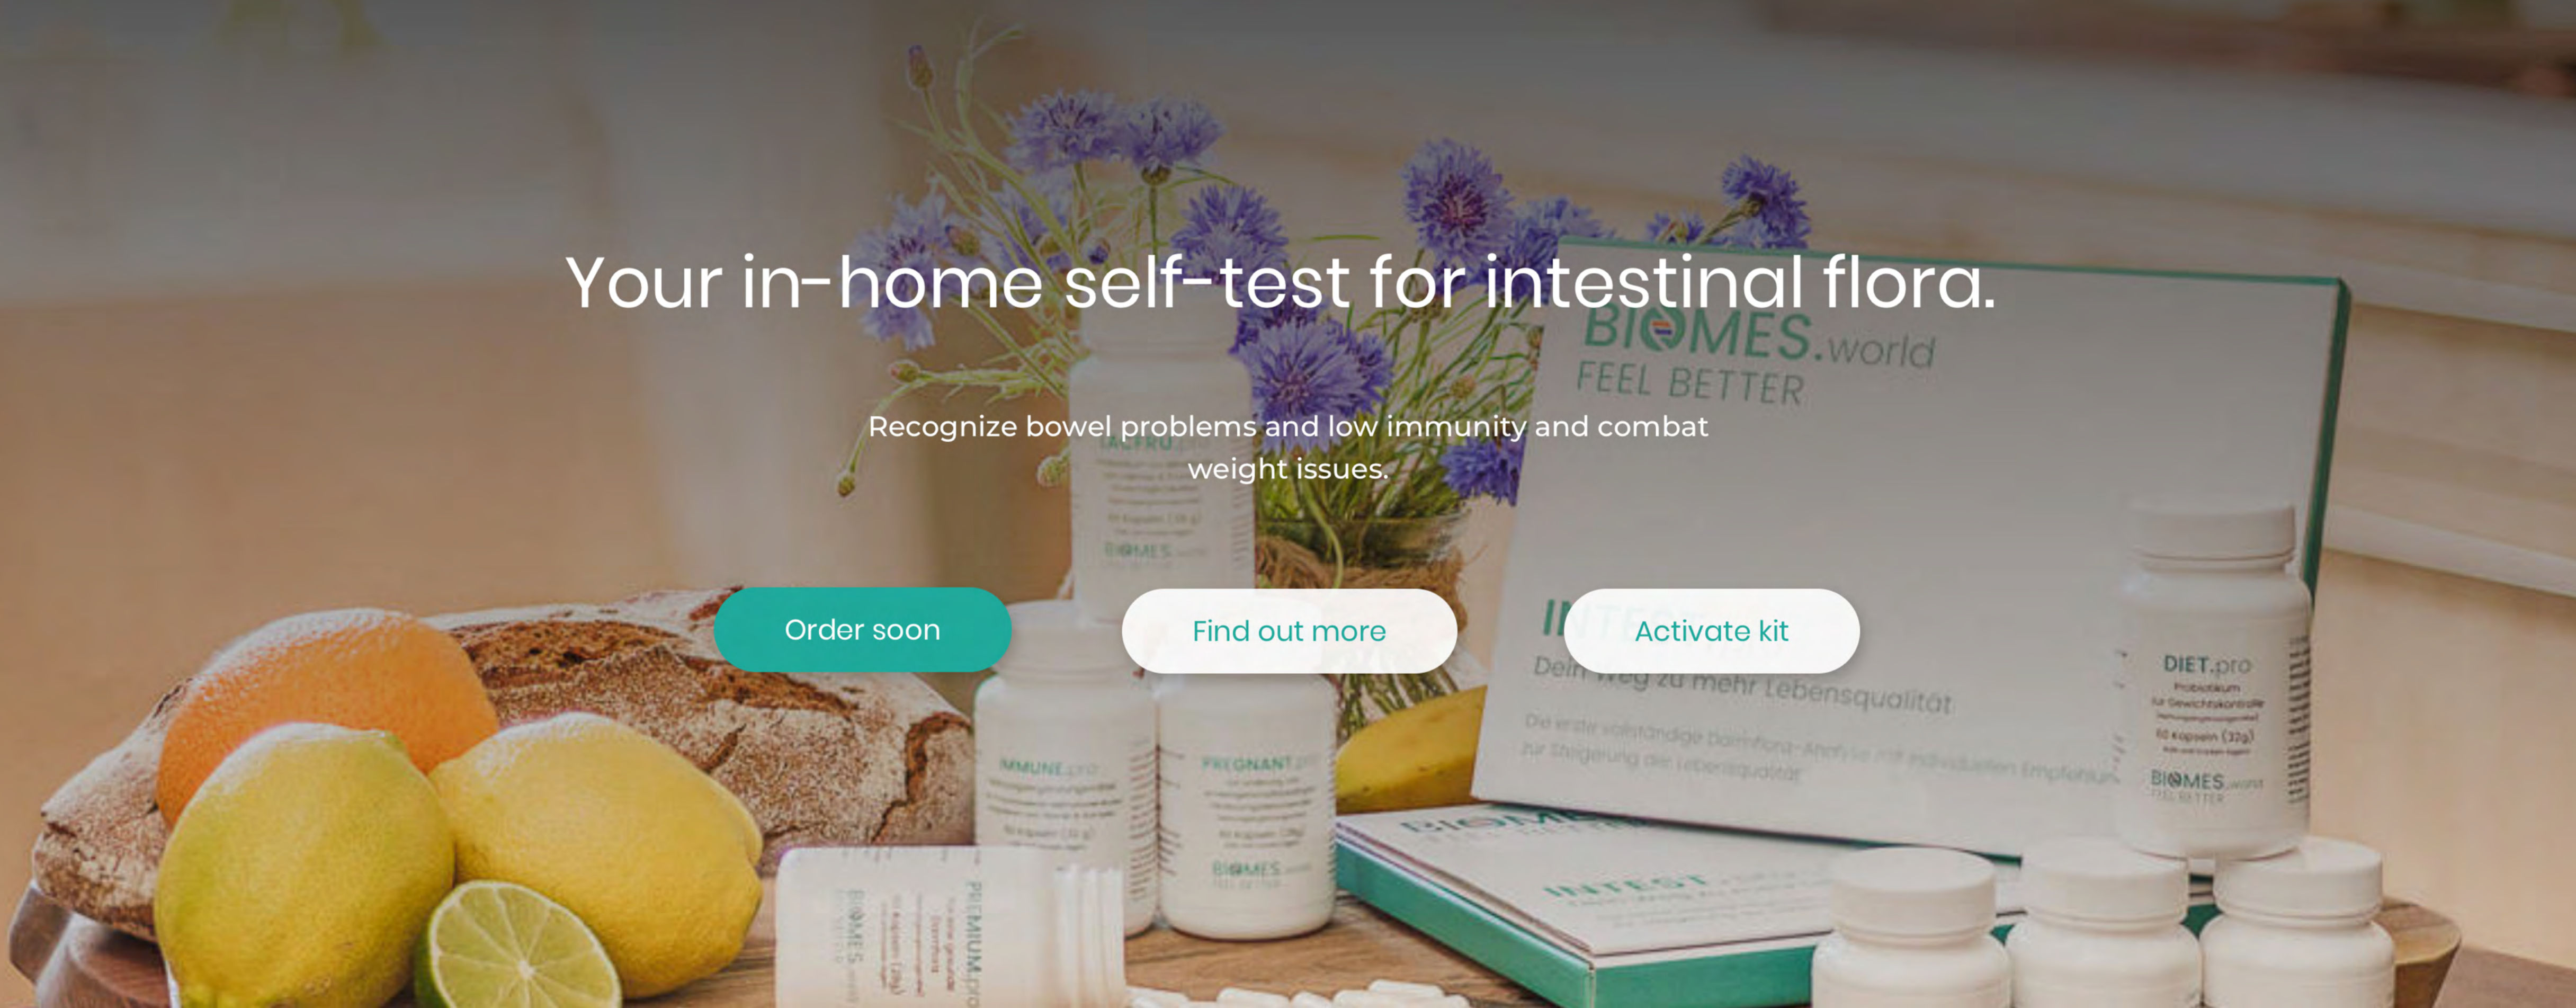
Your in-home self-test for intestinal flora.

BIOMES.world
FEEL BETTER

Recognize bowel problems and low immunity and combat weight issues.

Order soon

Find out more

Activate kit

Dein Weg zu mehr Lebensqualität

DIET.pro
Probiotikum
zur Gewichtskontrolle
60 Kapseln (32g)
BIOMES.world
FEEL BETTER

IMMUNE.pro

PREGNANT.pro

BIOMES.world

PREMIUM.pro

BIOMES

INTEST